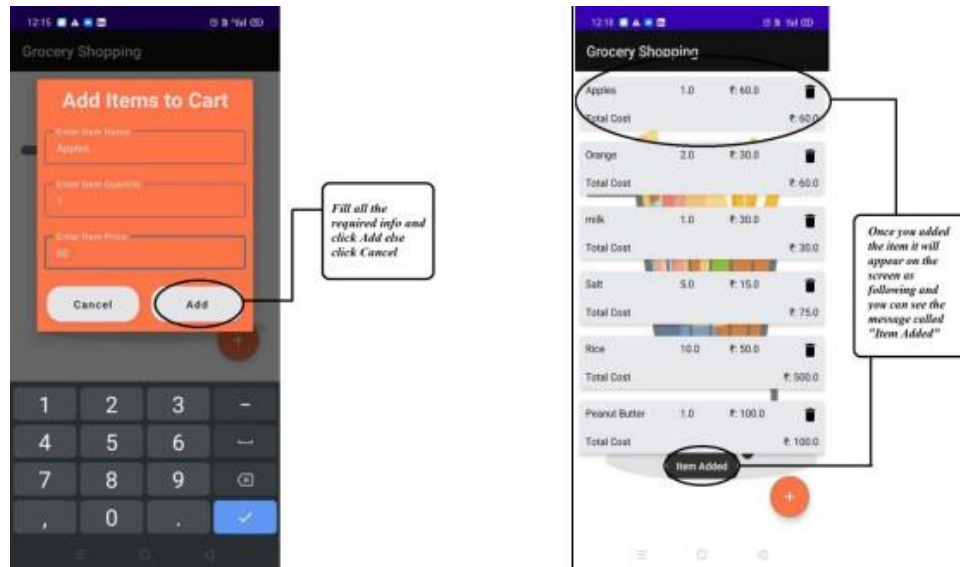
12:15

Grocery Shopping

Add Items to Cart

Enter Item Name
Apples

Enter Item Quantity
1

Enter Item Price
60

Cancel

Add

Fill all the required info and click Add else click Cancel

1 2 3 -
4 5 6 ␣
7 8 9 ⌫
, 0 . ✓

12:18

Grocery Shopping

| Apples | 1.0 | ₹ 60.0 |
|---|---|---|
| Total Cost | | ₹ 60.0 |
| Orange | 2.0 | ₹ 30.0 |
| Total Cost | | ₹ 60.0 |
| milk | 1.0 | ₹ 30.0 |
| Total Cost | | ₹ 30.0 |
| Salt | 5.0 | ₹ 15.0 |
| Total Cost | | ₹ 75.0 |
| Rice | 10.0 | ₹ 50.0 |
| Total Cost | | ₹ 500.0 |
| Peanut Butter | 1.0 | ₹ 100.0 |
| Total Cost | | ₹ 100.0 |

Item Added

+

Once you added the item it will appear on the screen as following and you can see the message called "Item Added"